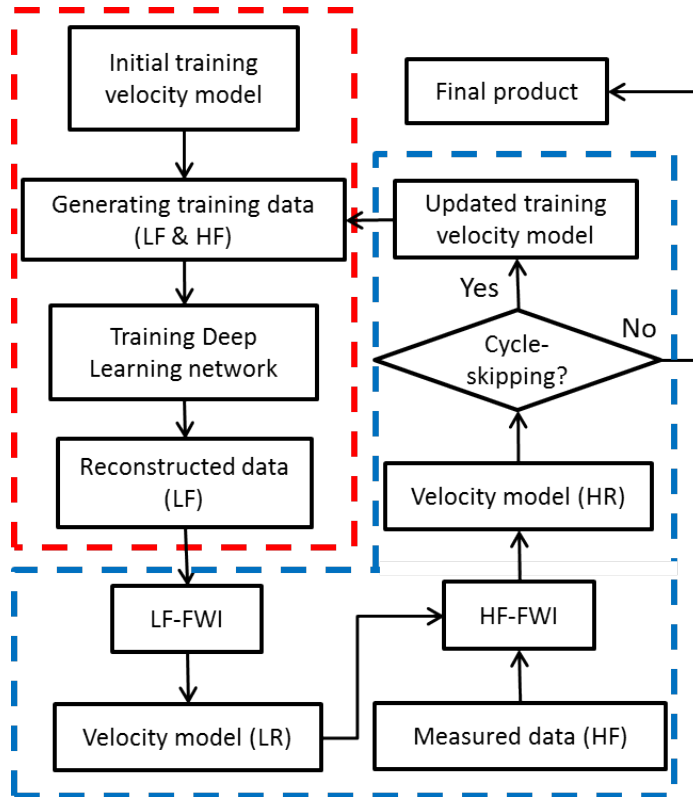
Initial training velocity model

Generating training data (LF & HF)

Training Deep Learning network

Reconstructed data (LF)

Final product

Updated training velocity model

Yes

Cycle-skipping?

No

Velocity model (HR)

LF-FWI

HF-FWI

Velocity model (LR)

Measured data (HF)